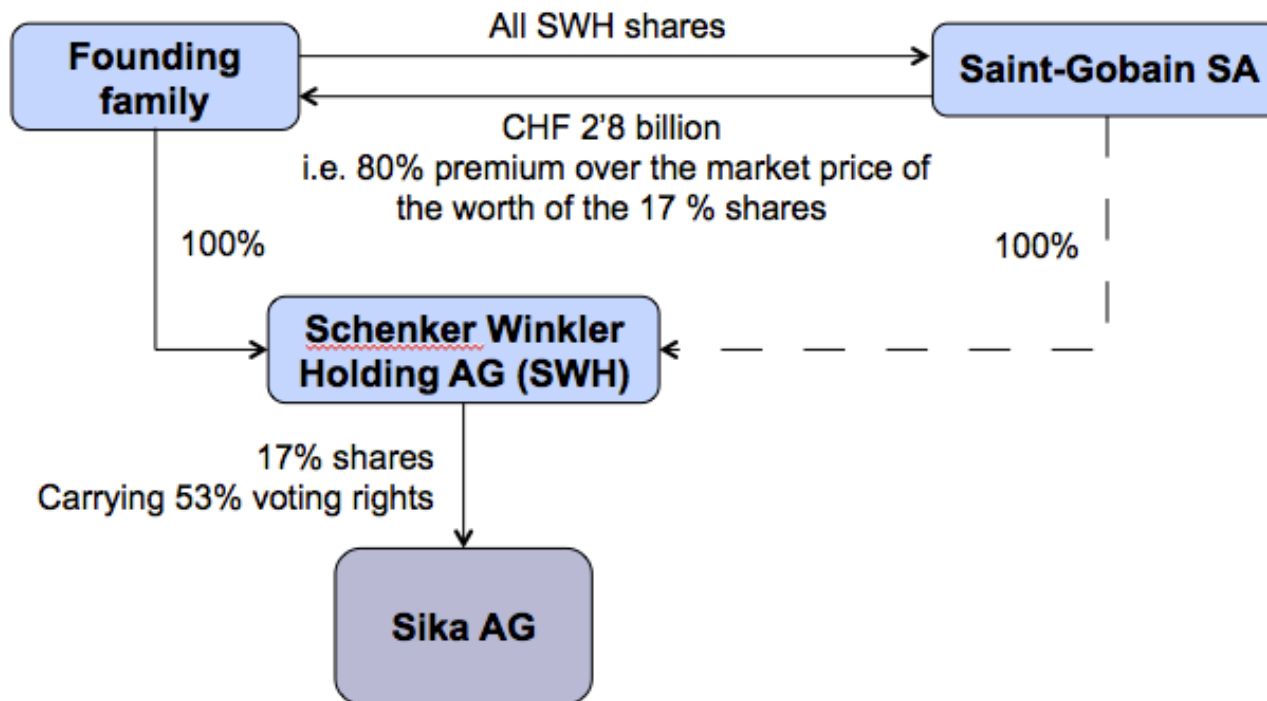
Founding family

All SWH shares

Saint-Gobain SA

CHF 2'8 billion
i.e. 80% premium over the market price of the worth of the 17 % shares

100%

100%

Schenker Winkler Holding AG (SWH)

17% shares
Carrying 53% voting rights

Sika AG